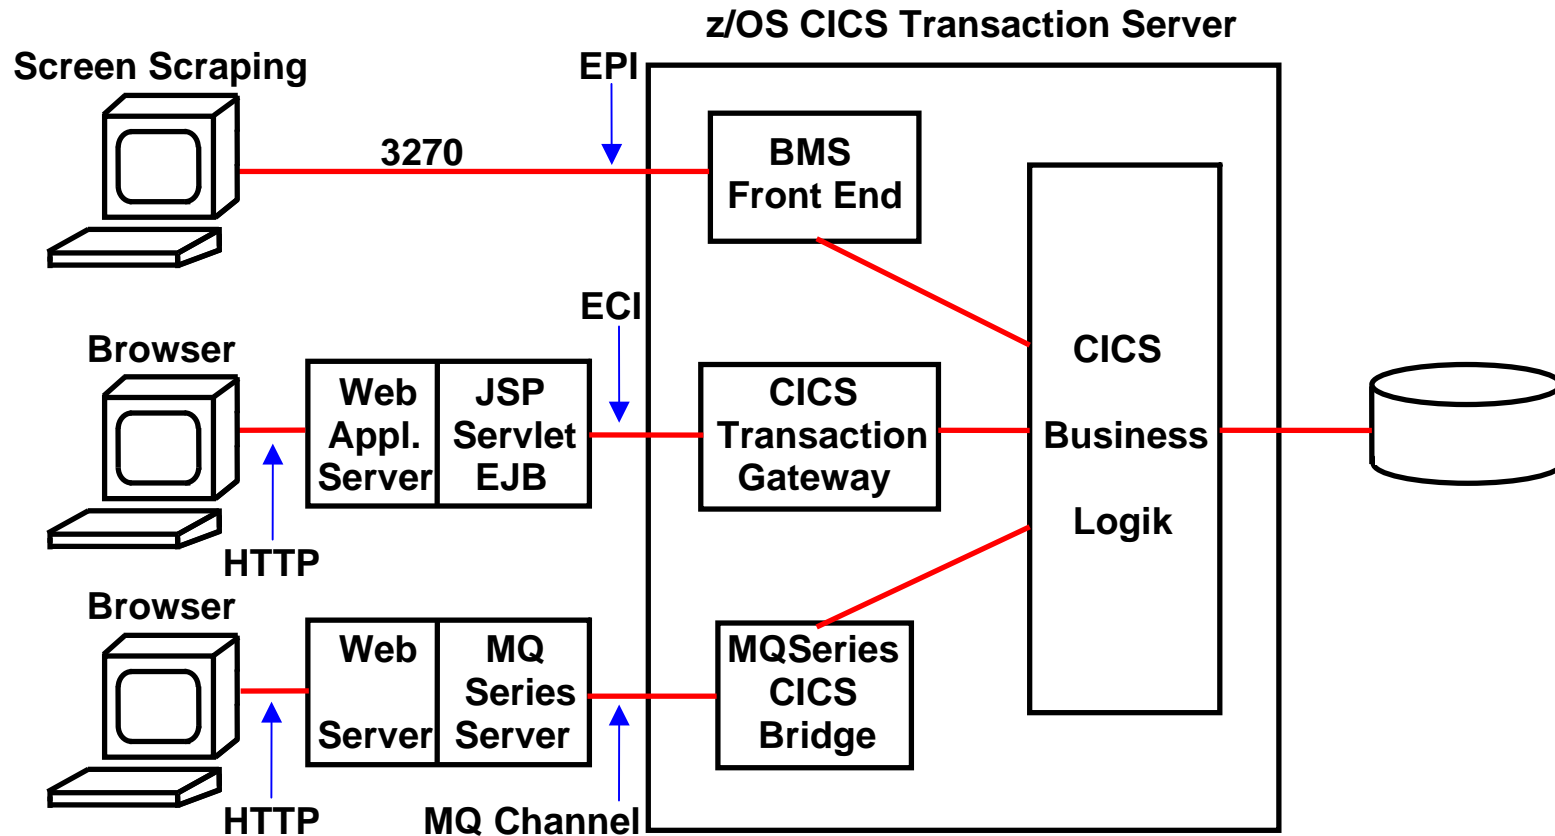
z/OS CICS Transaction Server

Screen Scraping

EPI

3270

BMS
Front End

ECI

Browser

Web
Appl.
Server

JSP
Servlet
EJB

CICS
Transaction
Gateway

CICS

Business

Logik

HTTP

Browser

Web

Server

MQ
Series
Server

MQSeries
CICS
Bridge

HTTP

MQ Channel